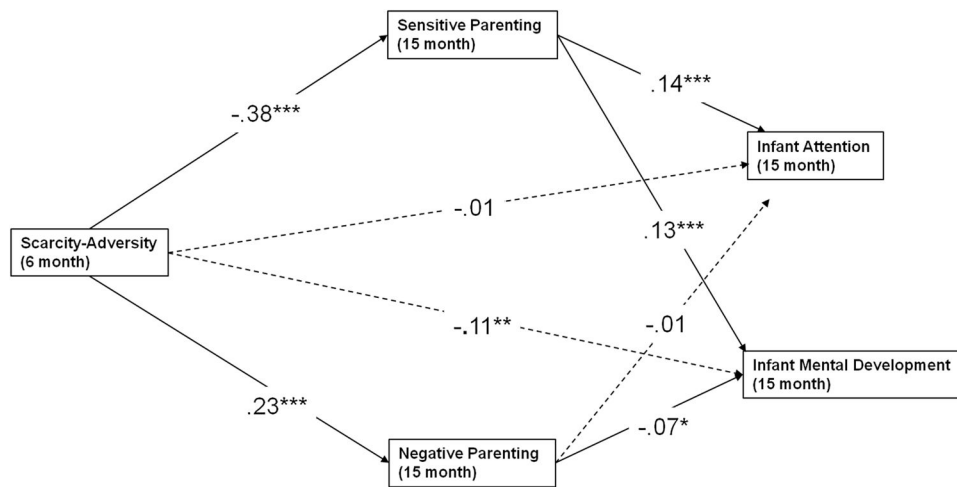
Sensitive Parenting (15 month)

-.38***

.14***

Infant Attention (15 month)

-.01

Scarcity-Adversity (6 month)

.13***

-.11**

-.01

Infant Mental Development (15 month)

.23***

-.07*

Negative Parenting (15 month)